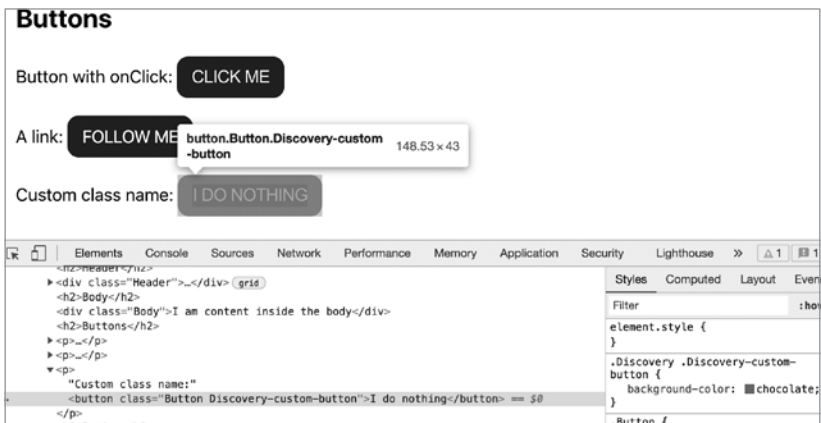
Buttons

Button with onClick: CLICK ME

A link: FOLLOW ME button.Button.Discovery-custom-button 148.53 × 43

Custom class name: I DO NOTHING

Elements Console Sources Network Performance Memory Application Security Lighthouse » ⚠1 1

<h2>Header</h2>
▸<div class="Header">…</div> grid
<h2>Body</h2>
<div class="Body">I am content inside the body</div>
<h2>Buttons</h2>
▸<p>…</p>
▸<p>…</p>
▾<p>
"Custom class name:"
<button class="Button Discovery-custom-button">I do nothing</button> == $0
</p>

Styles Computed Layout Even
Filter :hov
element.style {
}
.Discovery .Discovery-custom-button {
background-color: chocolate;
}
.Button {